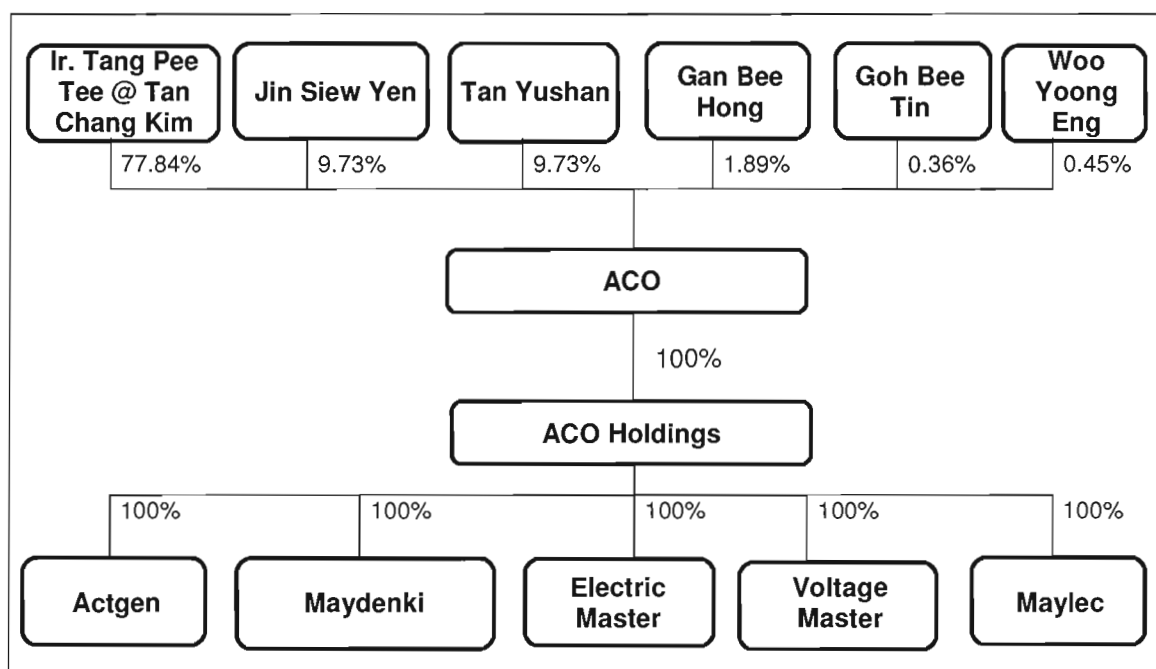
Ir. Tang Pee Tee @ Tan Chang Kim
77.84%

Jin Siew Yen
9.73%

Tan Yushan
9.73%

Gan Bee Hong
1.89%

Goh Bee Tin
0.36%

Woo Yoong Eng
0.45%

ACO

100%

ACO Holdings

100%
Actgen

100%
Maydenki

100%
Electric Master

100%
Voltage Master

100%
Maylec